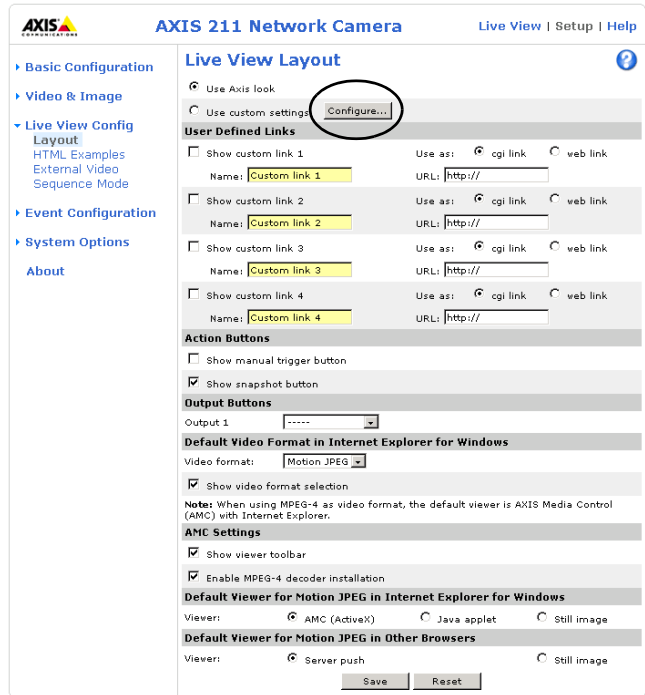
AXIS COMMUNICATIONS

AXIS 211 Network Camera

Live View | Setup | Help

Basic Configuration

Video & Image

Live View Config

Layout

HTML Examples

External Video

Sequence Mode

Event Configuration

System Options

About

Live View Layout

?

Use Axis look

Use custom settings Configure...

User Defined Links

Show custom link 1 Use as: cgi link web link

Name: Custom link 1 URL: http://

Show custom link 2 Use as: cgi link web link

Name: Custom link 2 URL: http://

Show custom link 3 Use as: cgi link web link

Name: Custom link 3 URL: http://

Show custom link 4 Use as: cgi link web link

Name: Custom link 4 URL: http://

Action Buttons

Show manual trigger button

Show snapshot button

Output Buttons

Output 1 -----

Default Video Format in Internet Explorer for Windows

Video format: Motion JPEG

Show video format selection

Note: When using MPEG-4 as video format, the default viewer is AXIS Media Control (AMC) with Internet Explorer.

AMC Settings

Show viewer toolbar

Enable MPEG-4 decoder installation

Default Viewer for Motion JPEG in Internet Explorer for Windows

Viewer: AMC (ActiveX) Java applet Still image

Default Viewer for Motion JPEG in Other Browsers

Viewer: Server push Still image

Save Reset